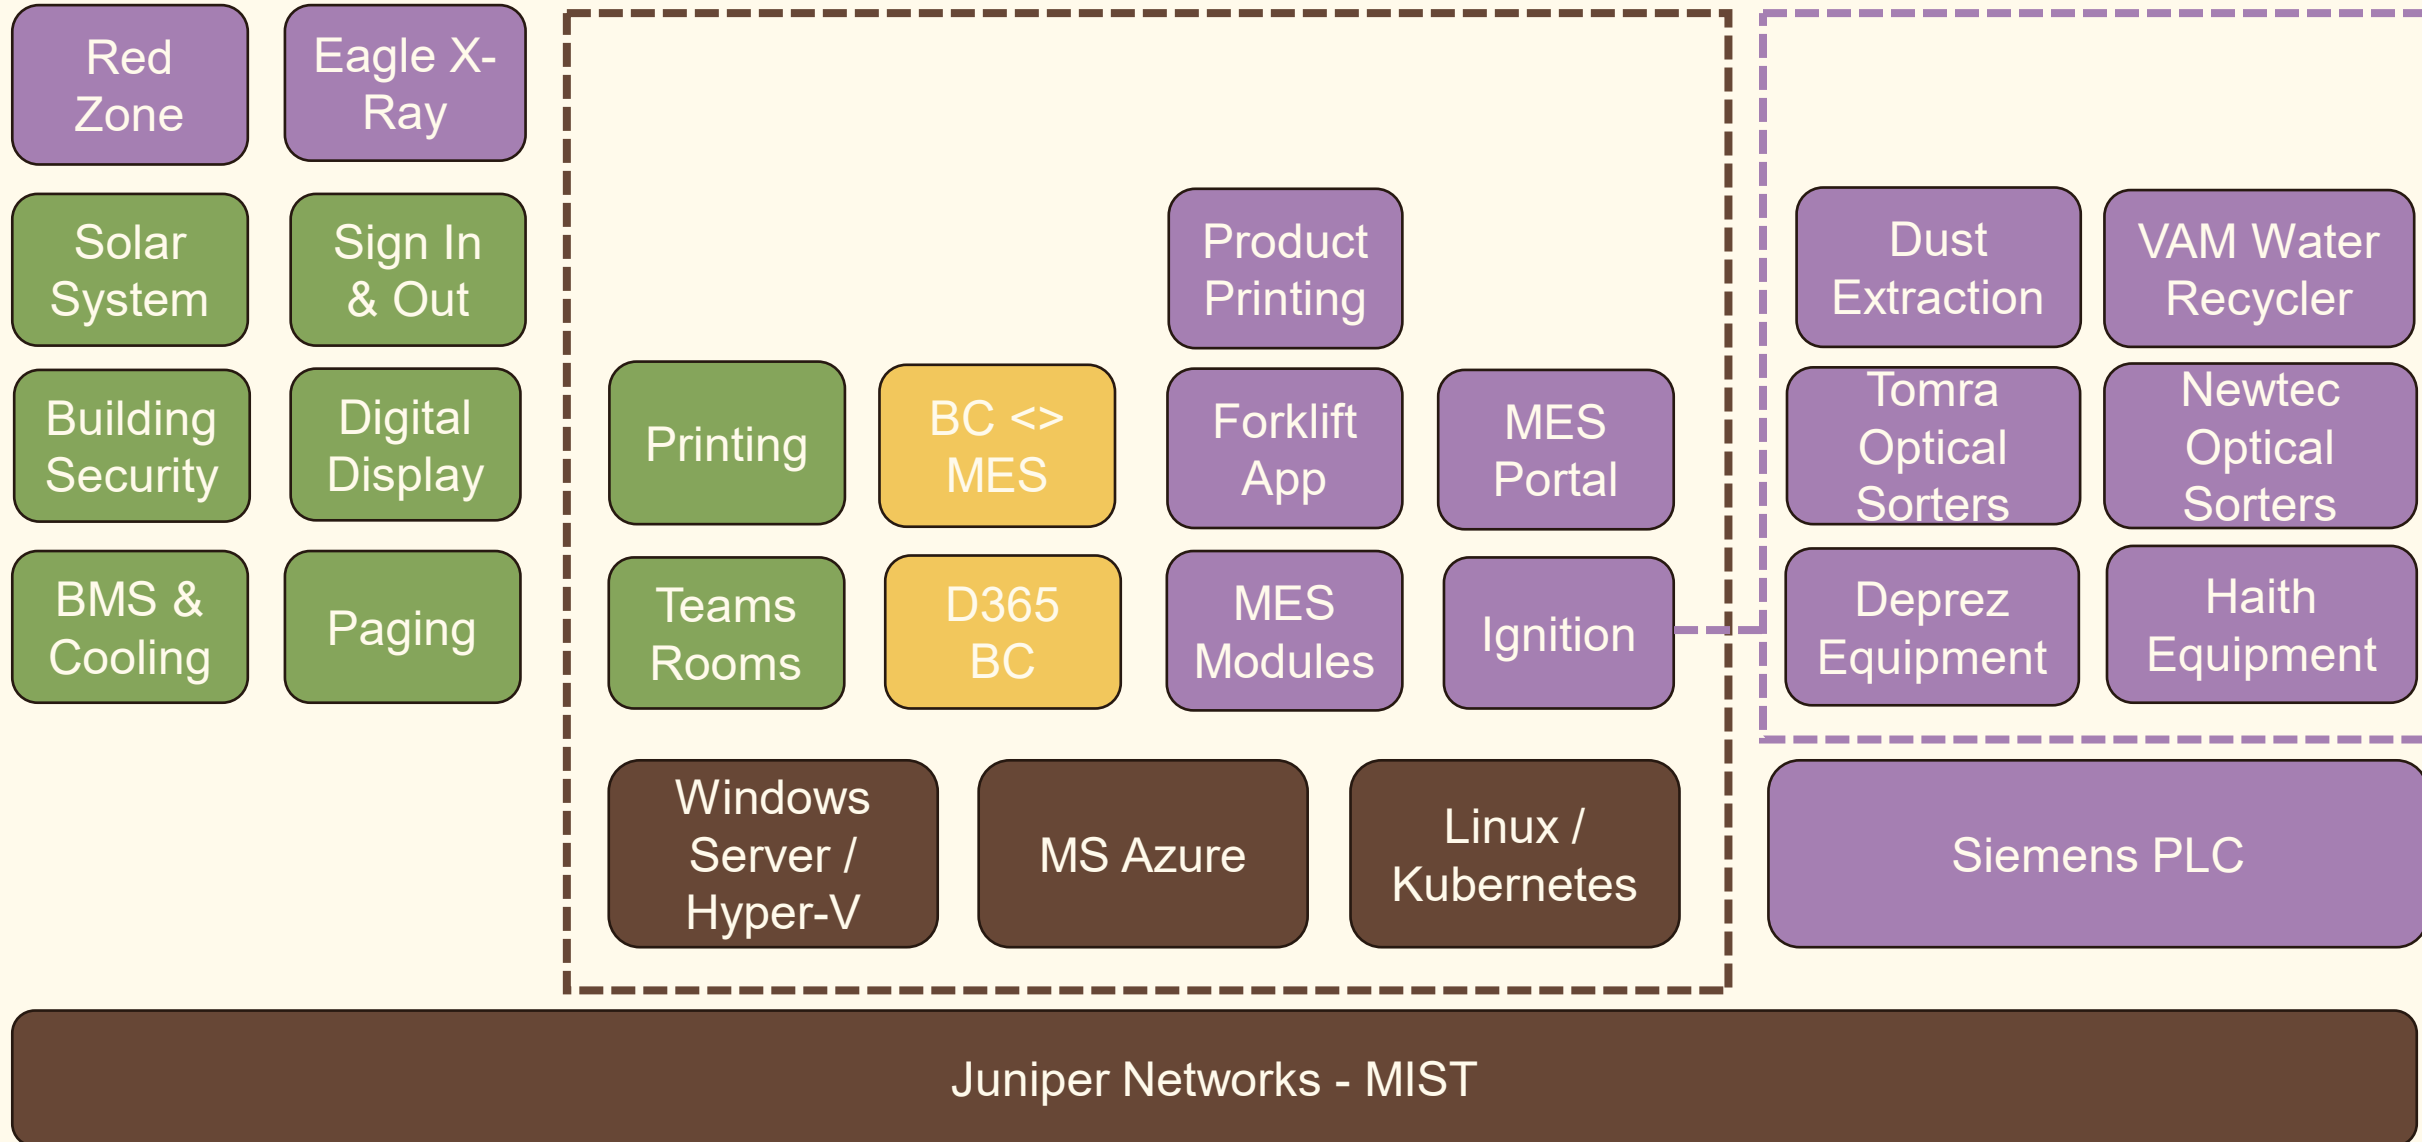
Red Zone

Eagle X-Ray

Solar System

Sign In & Out

Building Security

Digital Display

BMS & Cooling

Paging

Product Printing

Printing

BC <> MES

Forklift App

MES Portal

Teams Rooms

D365 BC

MES Modules

Ignition

Windows Server / Hyper-V

MS Azure

Linux / Kubernetes

Dust Extraction

VAM Water Recycler

Tomra Optical Sorters

Newtec Optical Sorters

Deprez Equipment

Haith Equipment

Siemens PLC

Juniper Networks - MIST